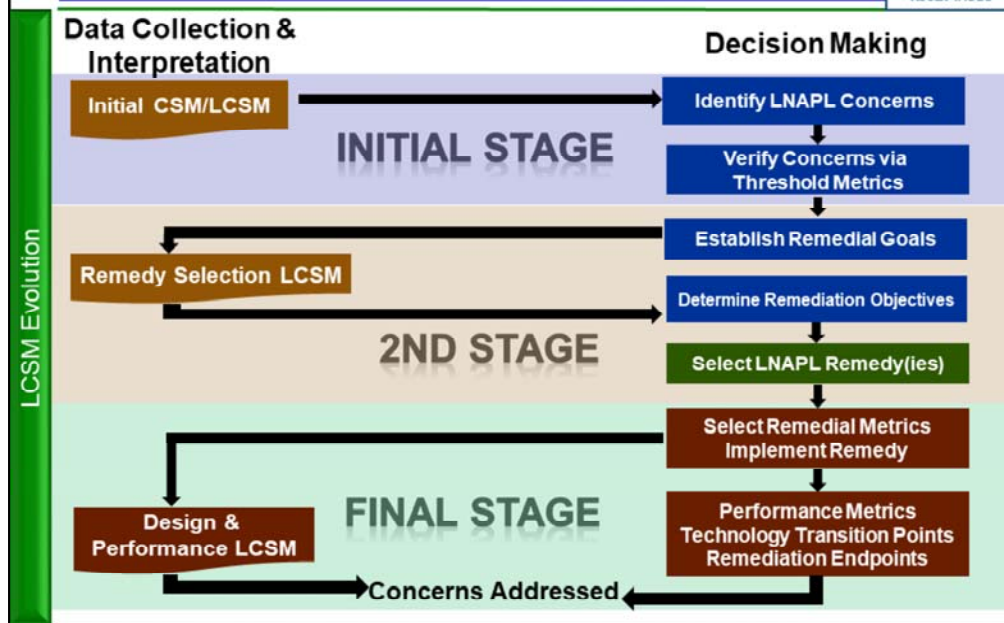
LCSM Evolution

Data Collection & Interpretation

Decision Making

Initial CSM/LCSM

Identify LNAPL Concerns

INITIAL STAGE

Verify Concerns via Threshold Metrics

Establish Remedial Goals

Remedy Selection LCSM

Determine Remediation Objectives

2ND STAGE

Select LNAPL Remedy(ies)

Select Remedial Metrics Implement Remedy

FINAL STAGE

Design & Performance LCSM

Performance Metrics Technology Transition Points Remediation Endpoints

Concerns Addressed